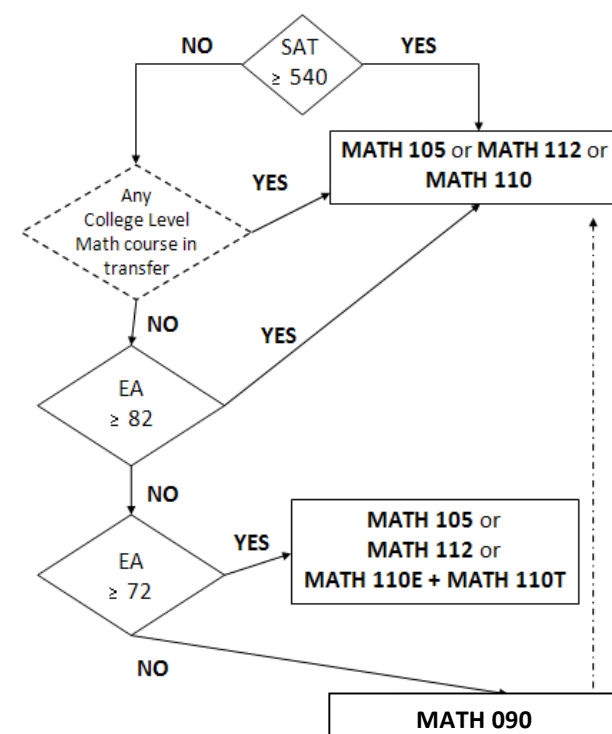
NO

SAT $\geq 540$

YES

MATH 105 or MATH 112 or MATH 110

Any College Level Math course in transfer

YES

NO

YES

EA $\geq 82$

NO

EA $\geq 72$

YES

MATH 105 or MATH 112 or MATH 110E + MATH 110T

NO

MATH 090